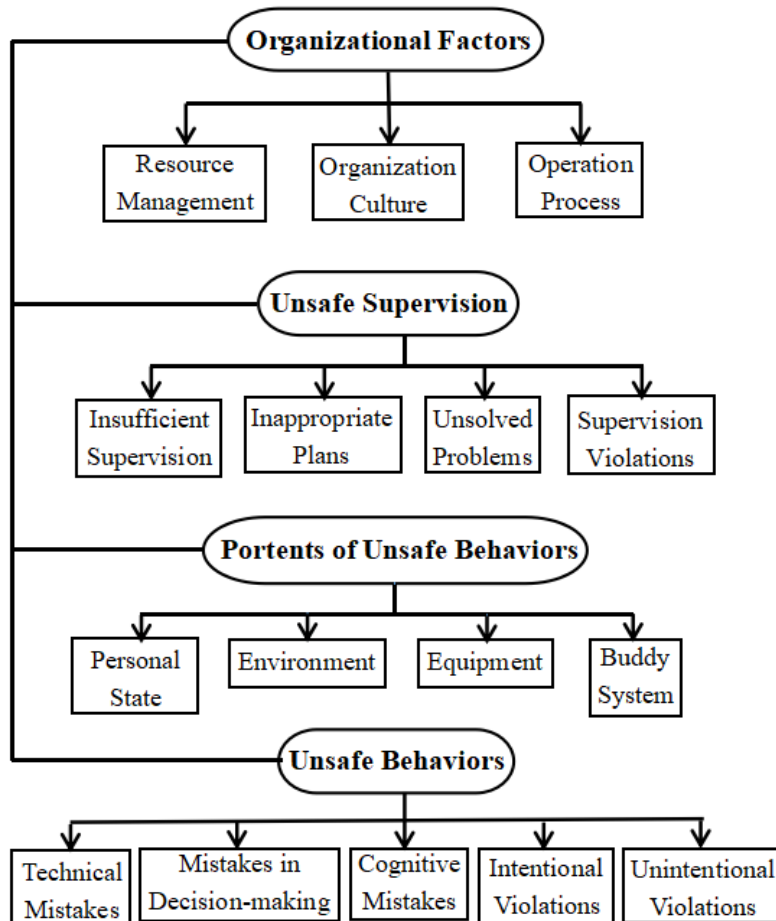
Organizational Factors

Resource Management

Organization Culture

Operation Process

Unsafe Supervision

Insufficient Supervision

Inappropriate Plans

Unsolved Problems

Supervision Violations

Portents of Unsafe Behaviors

Personal State

Environment

Equipment

Buddy System

Unsafe Behaviors

Technical Mistakes

Mistakes in Decision-making

Cognitive Mistakes

Intentional Violations

Unintentional Violations